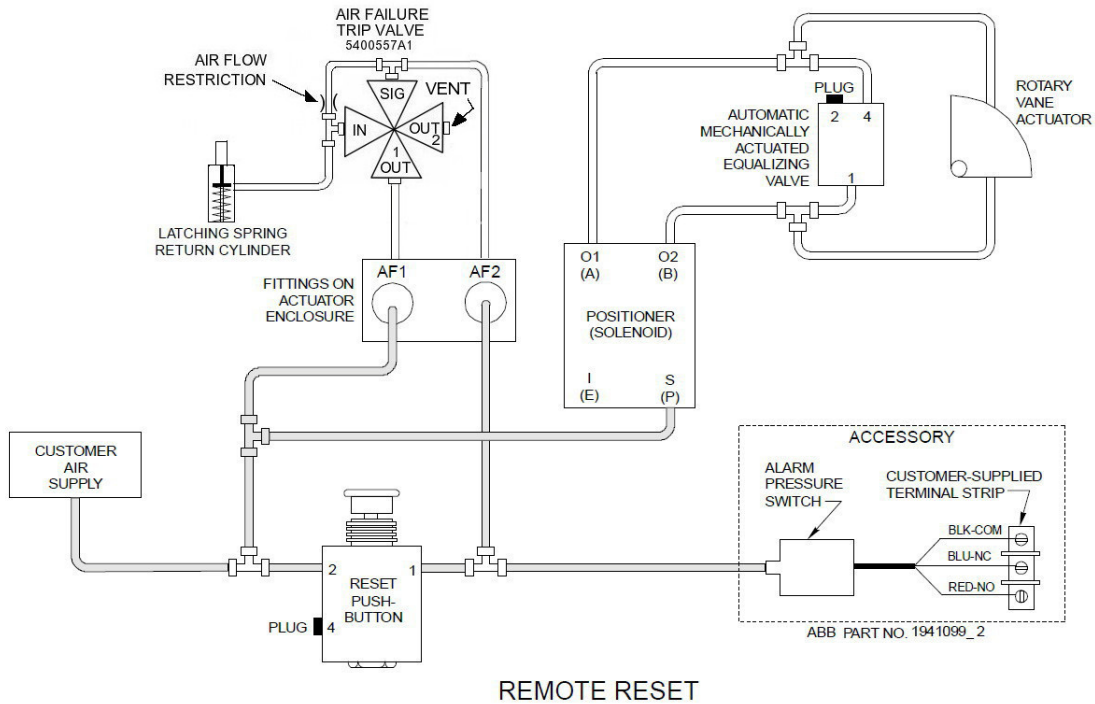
AIR FAILURE
TRIP VALVE
5400557A1

AIR FLOW
RESTRICTION

SIG
VENT
IN
OUT
2
1
OUT

LATCHING SPRING
RETURN CYLINDER

PLUG
2 4
AUTOMATIC
MECHANICALLY
ACTUATED
EQUALIZING
VALVE
1

ROTARY
VANE
ACTUATOR

FITTINGS ON
ACTUATOR
ENCLOSURE

AF1
AF2

O1
(A)
O2
(B)
POSITIONER
(SOLENOID)
I
(E)
S
(P)

CUSTOMER
AIR
SUPPLY

2
RESET
PUSH-
BUTTON
1
PLUG
4

ACCESSORY
ALARM
PRESSURE
SWITCH
CUSTOMER-SUPPLIED
TERMINAL STRIP
BLK-COM
BLU-NC
RED-NO
ABB PART NO. 1941099_2

REMOTE RESET